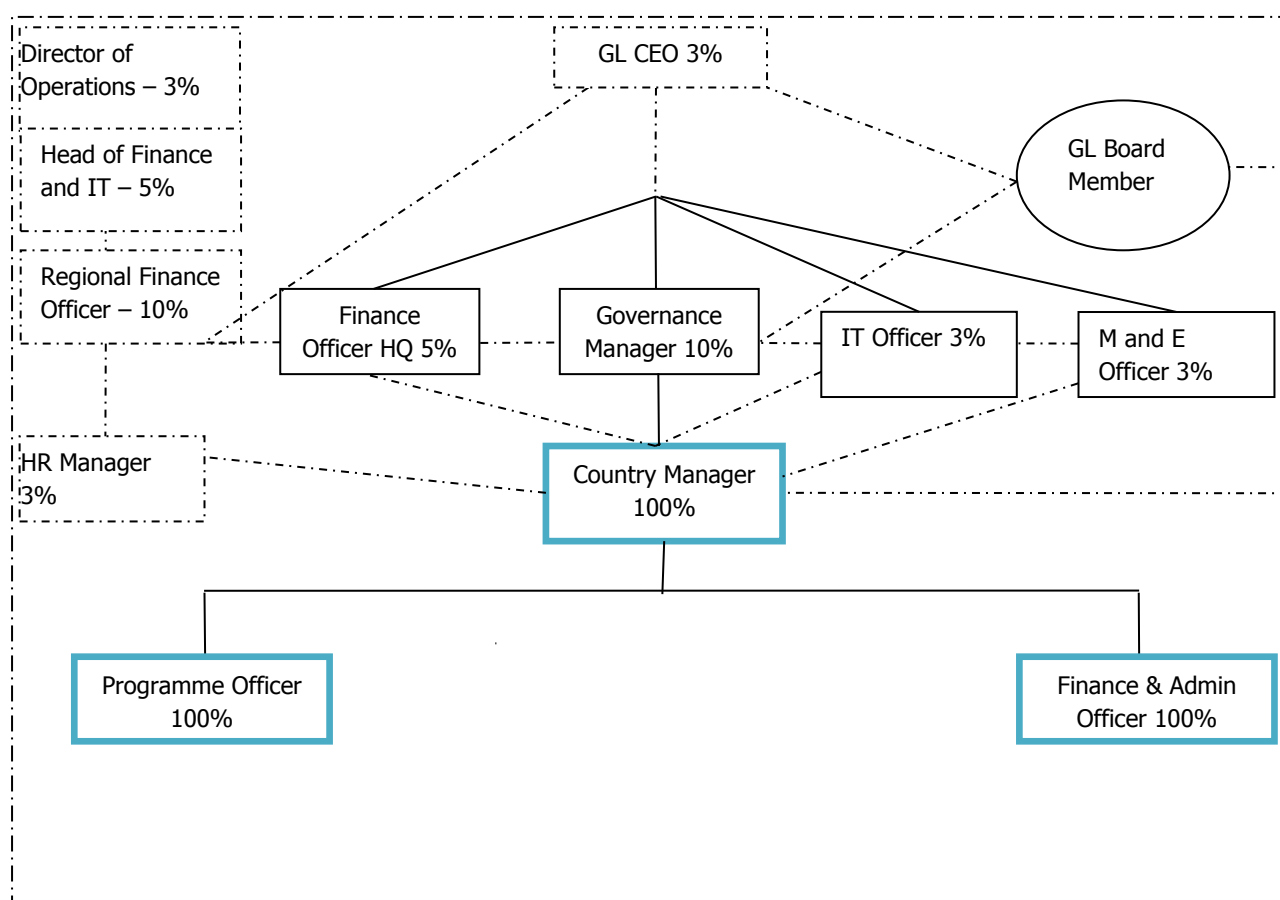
Director of Operations – 3%

GL CEO 3%

Head of Finance and IT – 5%

GL Board Member

Regional Finance Officer – 10%

Finance Officer HQ 5%

Governance Manager 10%

IT Officer 3%

M and E Officer 3%

HR Manager 3%

Country Manager 100%

Programme Officer 100%

Finance & Admin Officer 100%